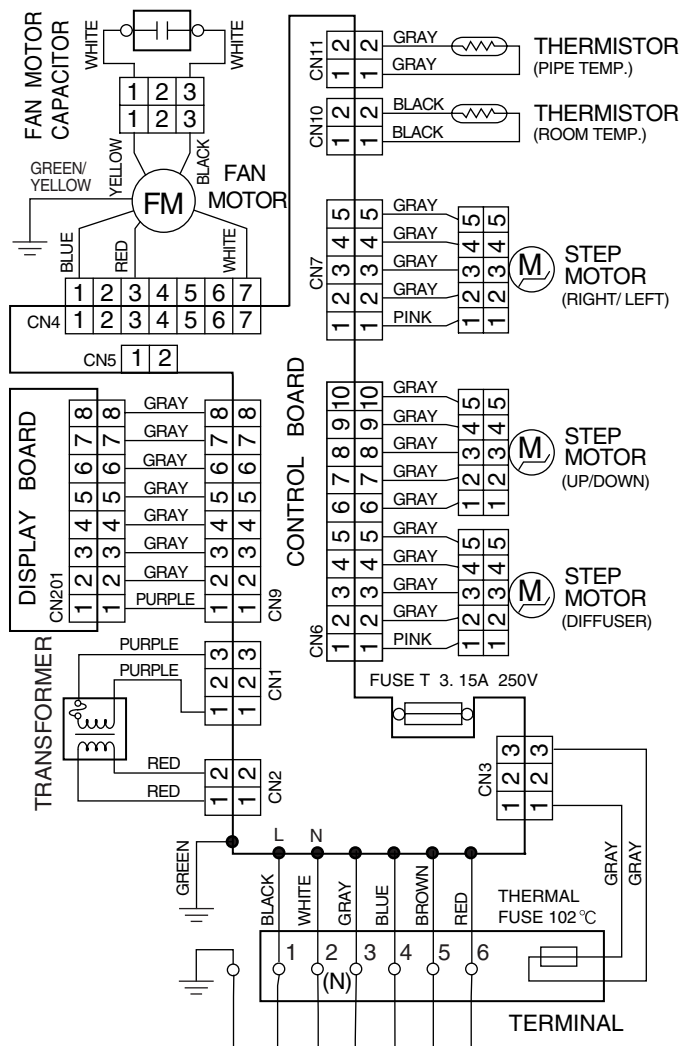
FAN MOTOR CAPACITOR
WHITE
WHITE
1 2 3
1 2 3
GREEN/ YELLOW
YELLOW
BLACK
FM
FAN MOTOR
BLUE
RED
WHITE
1 2 3 4 5 6 7
CN4 1 2 3 4 5 6 7
CN5 1 2

CN11 2 2 GRAY
1 1 GRAY
THERMISTOR (PIPE TEMP.)
CN10 2 2 BLACK
1 1 BLACK
THERMISTOR (ROOM TEMP.)

CN7
5 5 GRAY 5 5
4 4 GRAY 4 4
3 3 GRAY 3 3
2 2 GRAY 2 2
1 1 PINK 1 1
M
STEP MOTOR (RIGHT/ LEFT)

10 10 GRAY 5 5
9 9 GRAY 4 4
8 8 GRAY 3 3
7 7 GRAY 2 2
6 6 GRAY 1 1
M
STEP MOTOR (UP/DOWN)

5 5 GRAY 5 5
4 4 GRAY 4 4
3 3 GRAY 3 3
2 2 GRAY 2 2
1 1 PINK 1 1
CN6
M
STEP MOTOR (DIFFUSER)

CONTROL BOARD

DISPLAY BOARD
CN201
8 8 GRAY 8 8
7 7 GRAY 7 7
6 6 GRAY 6 6
5 5 GRAY 5 5
4 4 GRAY 4 4
3 3 GRAY 3 3
2 2 GRAY 2 2
1 1 PURPLE 1 1
CN9

TRANSFORMER
PURPLE 3 3
PURPLE 2 2
1 1
CN1
RED 2 2
RED 1 1
CN2

FUSE T 3. 15A 250V
CN3
3 3
2 2
1 1
GRAY
GRAY

GREEN
L
N
BLACK
WHITE
GRAY
BLUE
BROWN
RED
THERMAL FUSE 102℃
1 2 (N) 3 4 5 6
TERMINAL